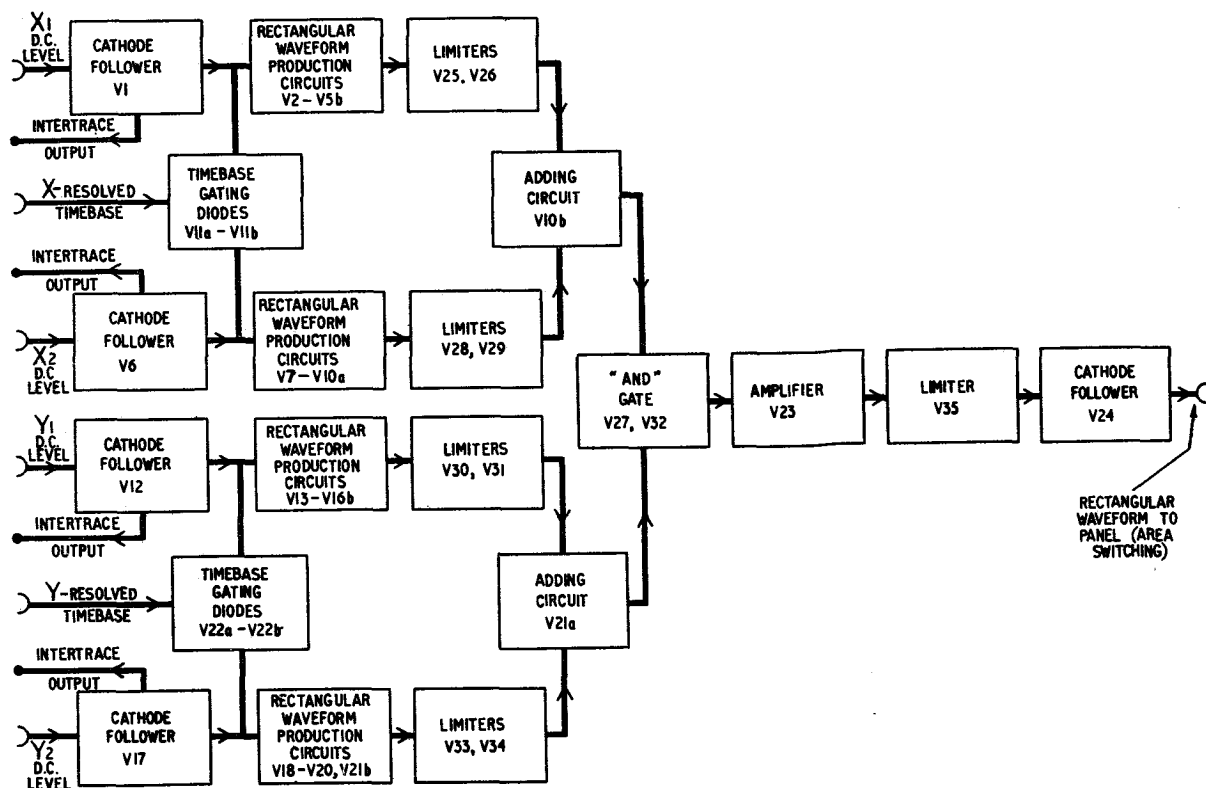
X1 D.C. LEVEL

CATHODE FOLLOWER V1

INTERTRACE OUTPUT

RECTANGULAR WAVEFORM PRODUCTION CIRCUITS V2 - V5b

LIMITERS V25, V26

X-RESOLVED TIMEBASE

TIMEBASE GATING DIODES V11a - V11b

ADDING CIRCUIT V10b

INTERTRACE OUTPUT

CATHODE FOLLOWER V6

X2 D.C. LEVEL

RECTANGULAR WAVEFORM PRODUCTION CIRCUITS V7 - V10a

LIMITERS V28, V29

"AND" GATE V27, V32

AMPLIFIER V23

LIMITER V35

CATHODE FOLLOWER V24

Y1 D.C. LEVEL

CATHODE FOLLOWER V12

RECTANGULAR WAVEFORM PRODUCTION CIRCUITS V13 - V16b

LIMITERS V30, V31

INTERTRACE OUTPUT

RECTANGULAR WAVEFORM TO PANEL (AREA SWITCHING)

Y-RESOLVED TIMEBASE

TIMEBASE GATING DIODES V22a - V22b

ADDING CIRCUIT V21a

INTERTRACE OUTPUT

CATHODE FOLLOWER V17

Y2 D.C. LEVEL

RECTANGULAR WAVEFORM PRODUCTION CIRCUITS V18 - V20, V21b

LIMITERS V33, V34